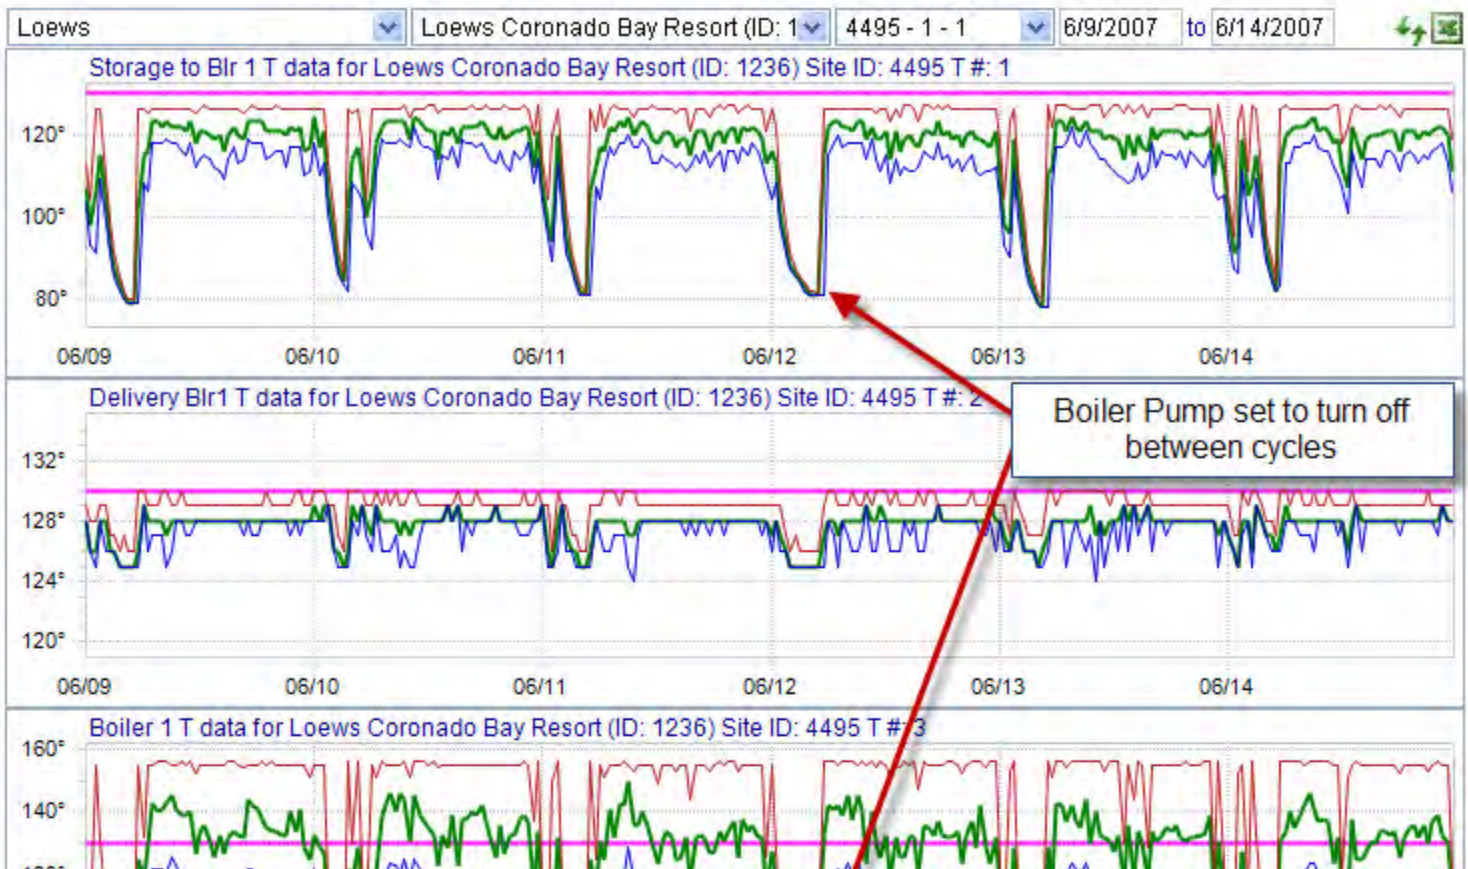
Loews
Loews Coronado Bay Resort (ID: 1
4495 - 1 - 1
6/9/2007 to 6/14/2007

Storage to Blr 1 T data for Loews Coronado Bay Resort (ID: 1236) Site ID: 4495 T #: 1

120°
100°
80°

06/09 06/10 06/11 06/12 06/13 06/14

Delivery Blr1 T data for Loews Coronado Bay Resort (ID: 1236) Site ID: 4495 T #: 2

Boiler Pump set to turn off between cycles

132°
128°
124°
120°

06/09 06/10 06/11 06/12 06/13 06/14

Boiler 1 T data for Loews Coronado Bay Resort (ID: 1236) Site ID: 4495 T #: 3

160°
140°
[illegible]